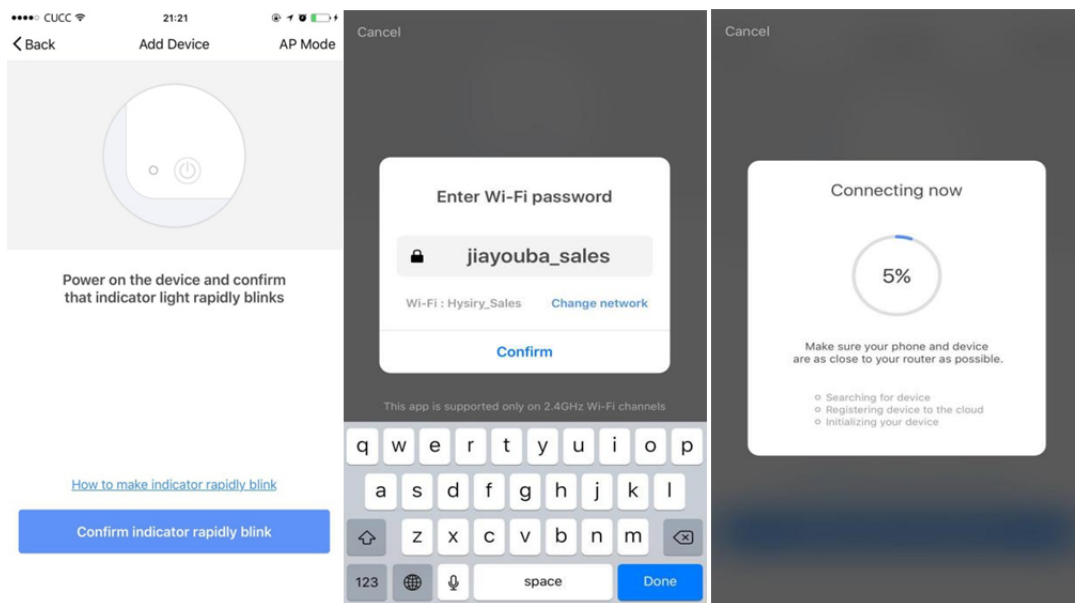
●●●●○ CUCC 21:21

Back Add Device AP Mode

Power on the device and confirm that indicator light rapidly blinks

How to make indicator rapidly blink

Confirm indicator rapidly blink

Cancel

Enter Wi-Fi password

jiayouba_sales

Wi-Fi : Hysiry_Sales Change network

Confirm

This app is supported only on 2.4GHz Wi-Fi channels

q w e r t y u i o p
a s d f g h j k l
z x c v b n m
123 space Done

Cancel

Connecting now

5%

Make sure your phone and device are as close to your router as possible.

Searching for device
Registering device to the cloud
Initializing your device